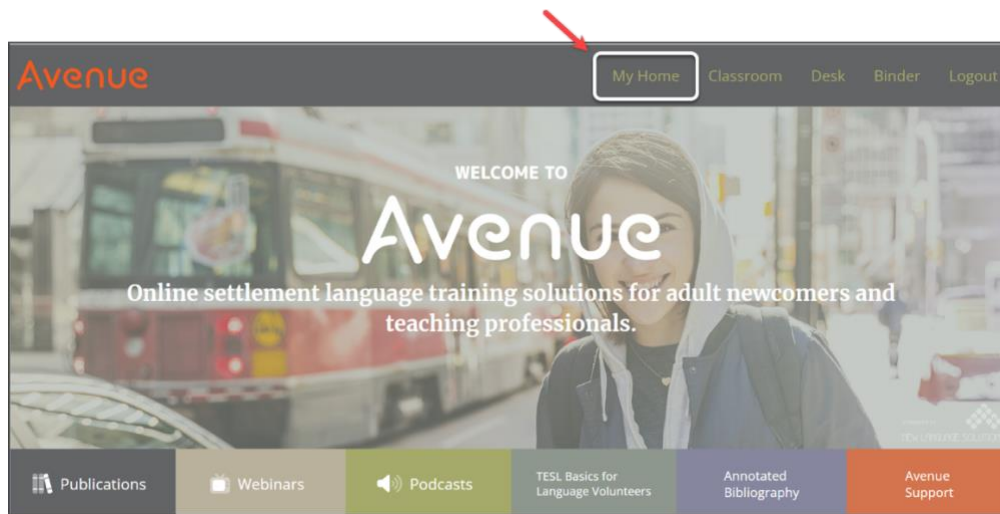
Avenue

My Home Classroom Desk Binder Logout

WELCOME TO

Avenue

Online settlement language training solutions for adult newcomers and teaching professionals.

Publications Webinars Podcasts TESL Basics for Language Volunteers Annotated Bibliography Avenue Support